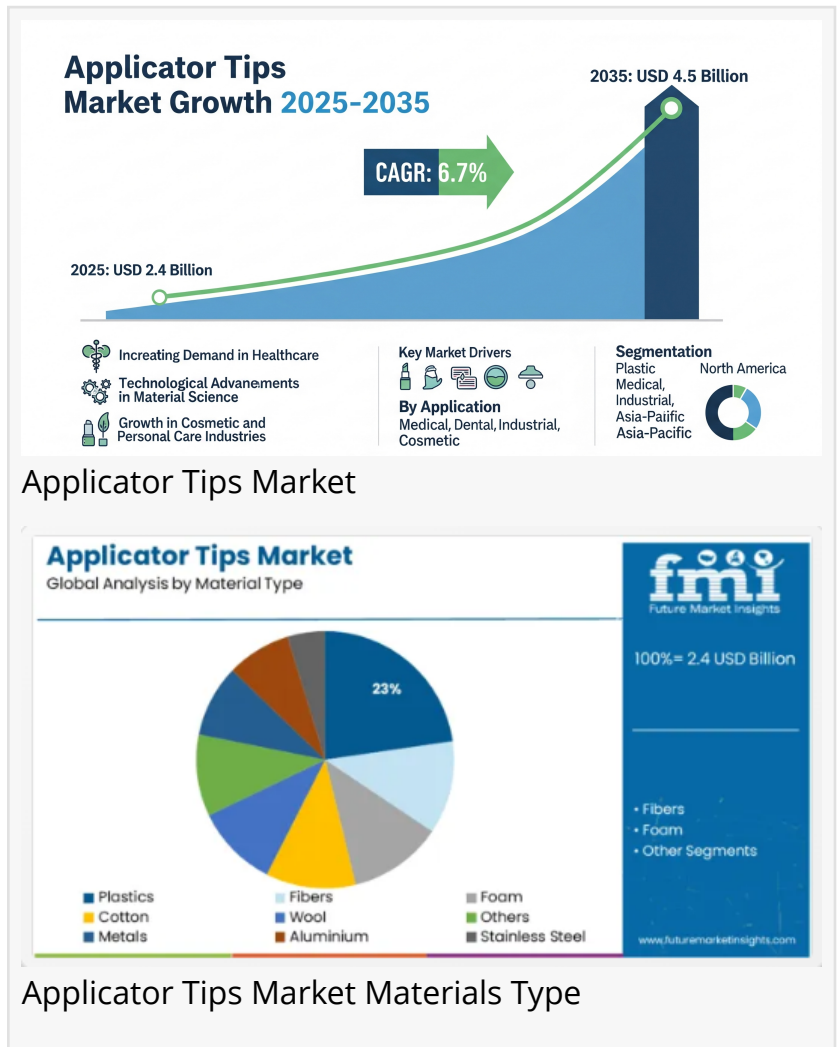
Applicator Tips Market Growth 2025-2035

2035: USD 4.5 Billion

CAGR: 6.7%

2025: USD 2.4 Billion

Increating Demand in Healthcare

Technological Advanements in Material Science

Growth in Cosmetic and Personal Care Industries

Key Market Drivers

By Application

Medical, Dental, Industrial, Cosmetic

Segmentation

Plastic Medical, Industrial, Asia-Paiific Asia-Pacific

North America

Applicator Tips Market

Applicator Tips Market

Global Analysis by Material Type

23%

Plastics
Fibers
Foam
Cotton
Wool
Others
Metals
Aluminium
Stainless Steel

fmi

Future Market Insights

100%= 2.4 USD Billion

• Fibers
• Foam
• Other Segments

www.futuremarketinsights.com

Applicator Tips Market Materials Type